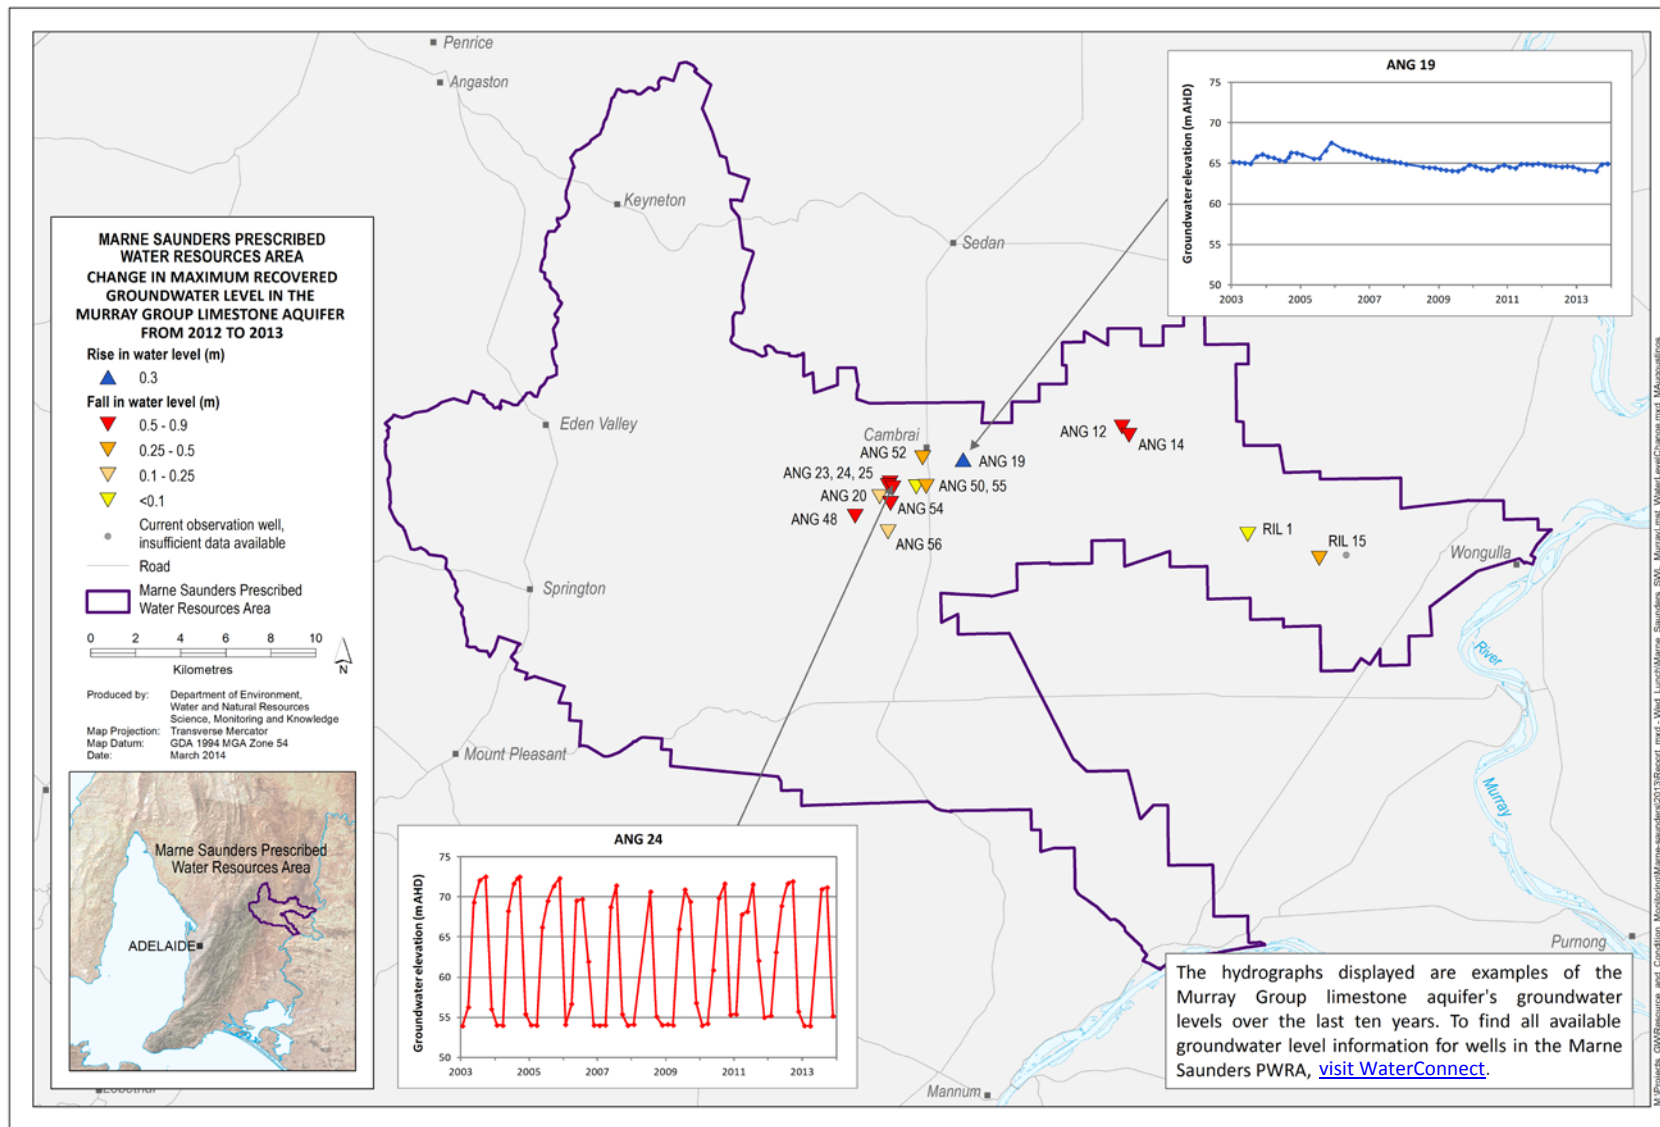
Penrice
Angaston
Keyneton
Sedan
Eden Valley
Cambrai
Springton
Mount Pleasant
Wongulla
River
Murray
Purnong
Mannum

MARNE SAUNDERS PRESCRIBED WATER RESOURCES AREA
CHANGE IN MAXIMUM RECOVERED GROUNDWATER LEVEL IN THE MURRAY GROUP LIMESTONE AQUIFER FROM 2012 TO 2013

Rise in water level (m)
0.3
Fall in water level (m)
0.5 - 0.9
0.25 - 0.5
0.1 - 0.25
<0.1
Current observation well, insufficient data available
Road
Marne Saunders Prescribed Water Resources Area

0 2 4 6 8 10
Kilometres
N

Produced by: Department of Environment, Water and Natural Resources Science, Monitoring and Knowledge
Map Projection: Transverse Mercator
Map Datum: GDA 1994 MGA Zone 54
Date: March 2014

Marne Saunders Prescribed Water Resources Area
ADELAIDE

ANG 52
ANG 19
ANG 12
ANG 14
ANG 23, 24, 25
ANG 20
ANG 50, 55
ANG 54
ANG 48
ANG 56
RIL 1
RIL 15

ANG 19
Groundwater elevation (m AHD)
75
70
65
60
55
50
2003 2005 2007 2009 2011 2013

ANG 24
Groundwater elevation (m AHD)
75
70
65
60
55
50
2003 2005 2007 2009 2011 2013

The hydrographs displayed are examples of the Murray Group limestone aquifer's groundwater levels over the last ten years. To find all available groundwater level information for wells in the Marne Saunders PWRA, visit WaterConnect.